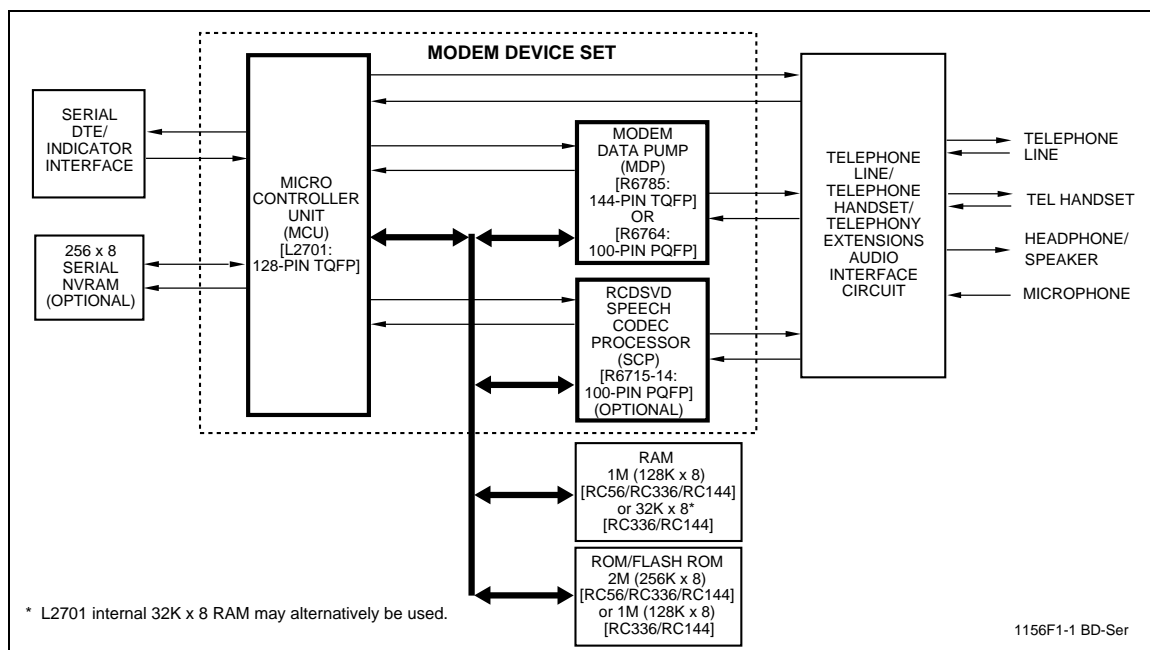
MODEM DEVICE SET

SERIAL DTE/ INDICATOR INTERFACE

256 x 8 SERIAL NVRAM (OPTIONAL)

MICRO CONTROLLER UNIT (MCU) [L2701: 128-PIN TQFP]

MODEM DATA PUMP (MDP) [R6785: 144-PIN TQFP] OR [R6764: 100-PIN PQFP]

RCDSVD SPEECH CODEC PROCESSOR (SCP) [R6715-14: 100-PIN PQFP] (OPTIONAL)

TELEPHONE LINE/ TELEPHONE HANDSET/ TELEPHONY EXTENSIONS AUDIO INTERFACE CIRCUIT

TELEPHONE LINE

TEL HANDSET

HEADPHONE/ SPEAKER

MICROPHONE

RAM 1M (128K x 8) [RC56/RC336/RC144] or 32K x 8* [RC336/RC144]

ROM/FLASH ROM 2M (256K x 8) [RC56/RC336/RC144] or 1M (128K x 8) [RC336/RC144]

* L2701 internal 32K x 8 RAM may alternatively be used.

1156F1-1 BD-Ser